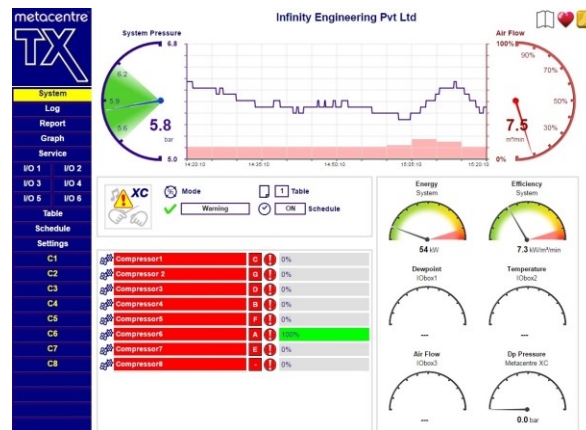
metacentre
TX

System
Log
Report
Graph
Service
I/O 1
I/O 2
I/O 3
I/O 4
I/O 5
I/O 6
Table
Schedule
Settings
C1
C2
C3
C4
C5
C6
C7
C8

Infinity Engineering Pvt Ltd

System Pressure
6.8
6.2
5.9
5.6
5.8
bar
5.0

14:20:10
14:35:10
14:50:10
15:05:10
15:20:10

Air Flow
100%
90%
70%
50%
30%
7.5
m³/min
0%

XC
Mode
Warning
1 Table
ON Schedule

| | | | |
|---|---|---|---|
| Compressor1 | C | ! | 0% |
| Compressor 2 | G | ! | 0% |
| Compressor3 | D | ! | 0% |
| Compressor4 | B | ! | 0% |
| Compressor5 | F | ! | 0% |
| Compressor6 | A | ! | 100% |
| Compressor7 | E | ! | 0% |
| Compressor8 | - | ! | 0% |

Energy
System
54 kW

Efficiency
System
7.3 kW/m³/min

Dewpoint
IObox1
---

Temperature
IObox2
---

Air Flow
IObox3
---

Dp Pressure
Metacentre XC
0.0 bar